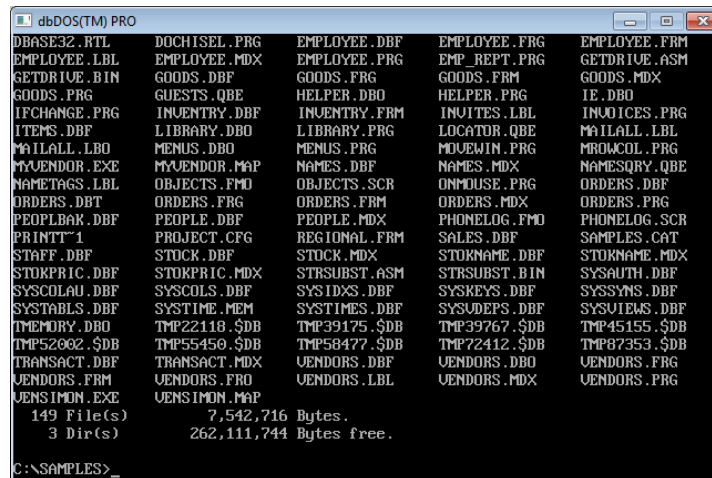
dbDOS(TM) PRO

| | | | | |
|---|---|---|---|---|
| DBASE32.RTL | DOCHISEL.PRG | EMPLOYEE.DBF | EMPLOYEE.FRG | EMPLOYEE.FRM |
| EMPLOYEE.LBL | EMPLOYEE.MDX | EMPLOYEE.PRG | EMP_REPT.PRG | GETDRIVE.ASM |
| GETDRIVE.BIN | GOODS.DBF | GOODS.FRG | GOODS.FRM | GOODS.MDX |
| GOODS.PRG | GUESTS.QBE | HELPER.DBO | HELPER.PRG | IE.DBO |
| IFCHANGE.PRG | INVENTRY.DBF | INVENTRY.FRM | INVITES.LBL | INVOICES.PRG |
| ITEMS.DBF | LIBRARY.DBO | LIBRARY.PRG | LOCATOR.QBE | MAILALL.LBL |
| MAILALL.LBO | MENUS.DBO | MENUS.PRG | MOVEWIN.PRG | MROWCOL.PRG |
| MYVENDOR.EXE | MYVENDOR.MAP | NAMES.DBF | NAMES.MDX | NAMESQRY.QBE |
| NAMETAGS.LBL | OBJECTS.FMO | OBJECTS.SCR | ONMOUSE.PRG | ORDERS.DBF |
| ORDERS.DBT | ORDERS.FRG | ORDERS.FRM | ORDERS.MDX | ORDERS.PRG |
| PEOPLBAK.DBF | PEOPLE.DBF | PEOPLE.MDX | PHONELOG.FMO | PHONELOG.SCR |
| PRINTT~1 | PROJECT.CFG | REGIONAL.FRM | SALES.DBF | SAMPLES.CAT |
| STAFF.DBF | STOCK.DBF | STOCK.MDX | STOKNAME.DBF | STOKNAME.MDX |
| STOKPRIC.DBF | STOKPRIC.MDX | STRSUBST.ASM | STRSUBST.BIN | SYSAUTH.DBF |
| SYSCOLAU.DBF | SYSCOLS.DBF | SYSIDXS.DBF | SYSKEYS.DBF | SYSSYNS.DBF |
| SYSTABLS.DBF | SYSTIME.MEM | SYSTIMES.DBF | SYSVDEPS.DBF | SYSVIEWS.DBF |
| TMEMORY.DBO | TMP22118.$DB | TMP39175.$DB | TMP39767.$DB | TMP45155.$DB |
| TMP52002.$DB | TMP55450.$DB | TMP58477.$DB | TMP72412.$DB | TMP87353.$DB |
| TRANSACT.DBF | TRANSACT.MDX | VENDORS.DBF | VENDORS.DBO | VENDORS.FRG |
| VENDORS.FRM | VENDORS.FRO | VENDORS.LBL | VENDORS.MDX | VENDORS.PRG |
| VENSIMON.EXE | VENSIMON.MAP | | | |

149 File(s) 7,542,716 Bytes.
3 Dir(s) 262,111,744 Bytes free.

C:\SAMPLES>_